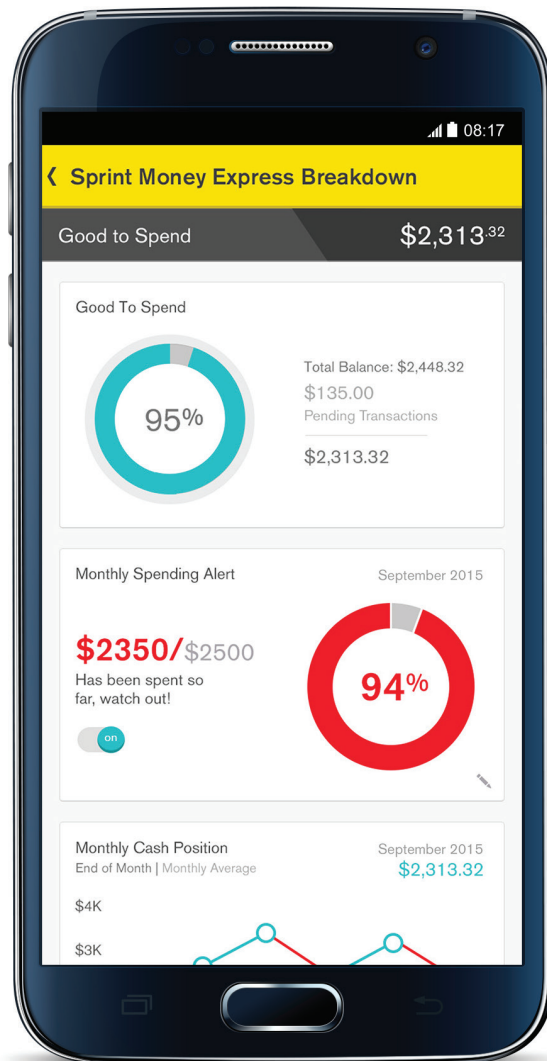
08:17

❮ Sprint Money Express Breakdown

Good to Spend $2,313.32

Good To Spend

95%

Total Balance: $2,448.32
$135.00
Pending Transactions
$2,313.32

Monthly Spending Alert September 2015

$2350/$2500
Has been spent so far, watch out!

on

94%

Monthly Cash Position September 2015
End of Month | Monthly Average $2,313.32

$4K

$3K